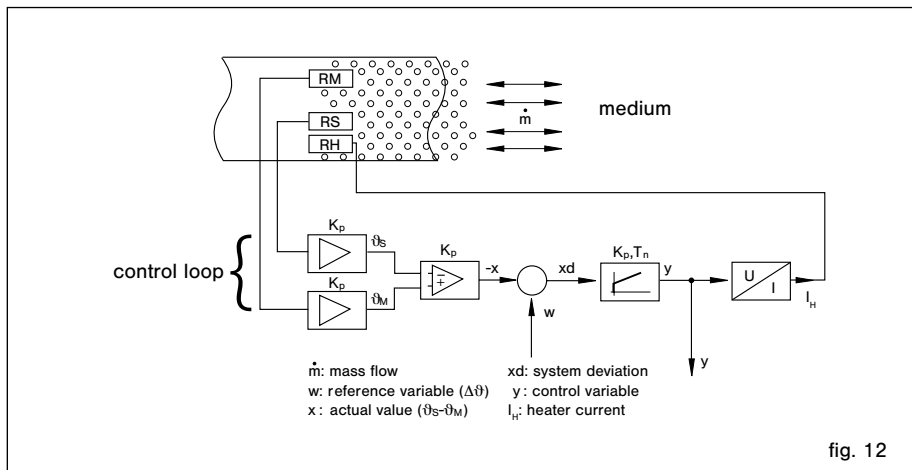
RM

RS

RH

$\dot{m}$

medium

control loop

$K_p$

$\vartheta_S$

$K_p$

$\vartheta_M$

$K_p$

$-$
$+$

-x

xd

w

$K_p, T_n$

y

U

I

$I_H$

y

$\dot{m}$: mass flow
w: reference variable ($\Delta\vartheta$)
x : actual value ($\vartheta_S$-$\vartheta_M$)

xd: system deviation
y : control variable
$I_H$: heater current

fig. 12